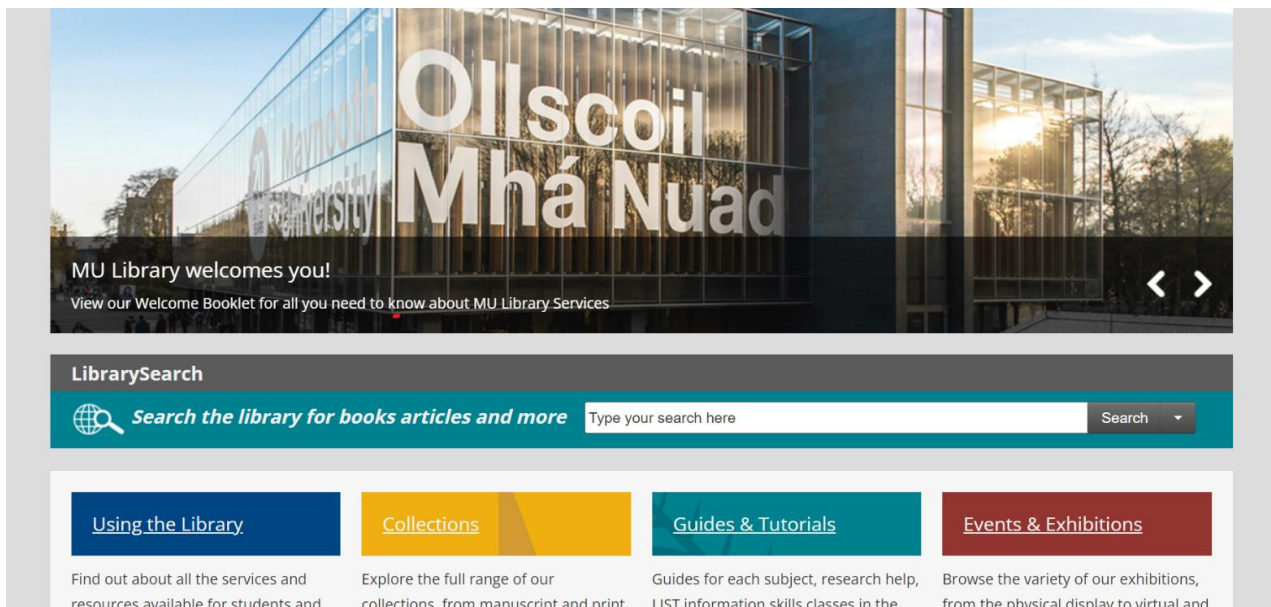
Ollscoil Mhá Nuad

Maynooth University

MU Library welcomes you!

View our Welcome Booklet for all you need to know about MU Library Services

LibrarySearch

Search the library for books articles and more

Type your search here

Search

Using the Library

Find out about all the services and resources available for students and

Collections

Explore the full range of our collections, from manuscript and print

Guides & Tutorials

Guides for each subject, research help, LIST information skills classes in the

Events & Exhibitions

Browse the variety of our exhibitions, from the physical display to virtual and